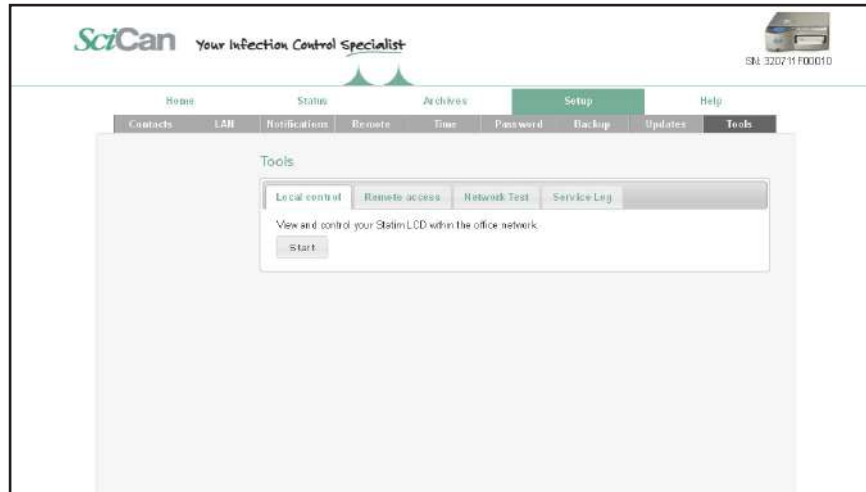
SciCan Your Infection Control Specialist

SN: 320711F00010

Home Status Archives Setup Help

Contacts LAN Notifications Remote Time Password Backup Updates Tools

Tools

Local control Remote access Network Test Service Log

View and control your Statim LCD within the office network.

Start